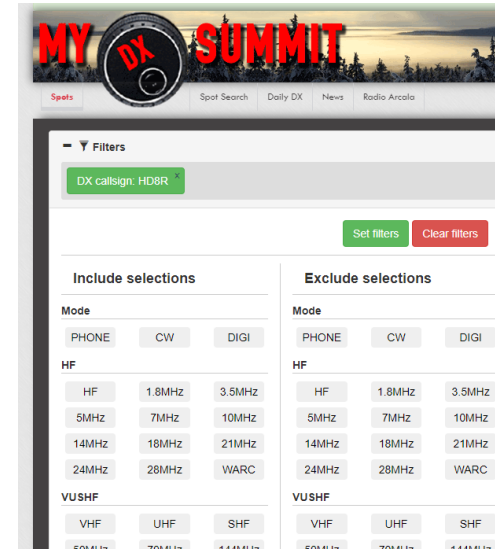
MY DX SUMMIT

Spots | Spot Search | Daily DX | News | Radio Arcala

− Filters

DX callsign: HD8R ×

Set filters | Clear filters

Include selections

Mode

PHONE | CW | DIGI

HF

HF | 1.8MHz | 3.5MHz
5MHz | 7MHz | 10MHz
14MHz | 18MHz | 21MHz
24MHz | 28MHz | WARC

VUSHF

VHF | UHF | SHF
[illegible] | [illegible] | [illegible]

Exclude selections

Mode

PHONE | CW | DIGI

HF

HF | 1.8MHz | 3.5MHz
5MHz | 7MHz | 10MHz
14MHz | 18MHz | 21MHz
24MHz | 28MHz | WARC

VUSHF

VHF | UHF | SHF
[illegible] | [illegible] | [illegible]